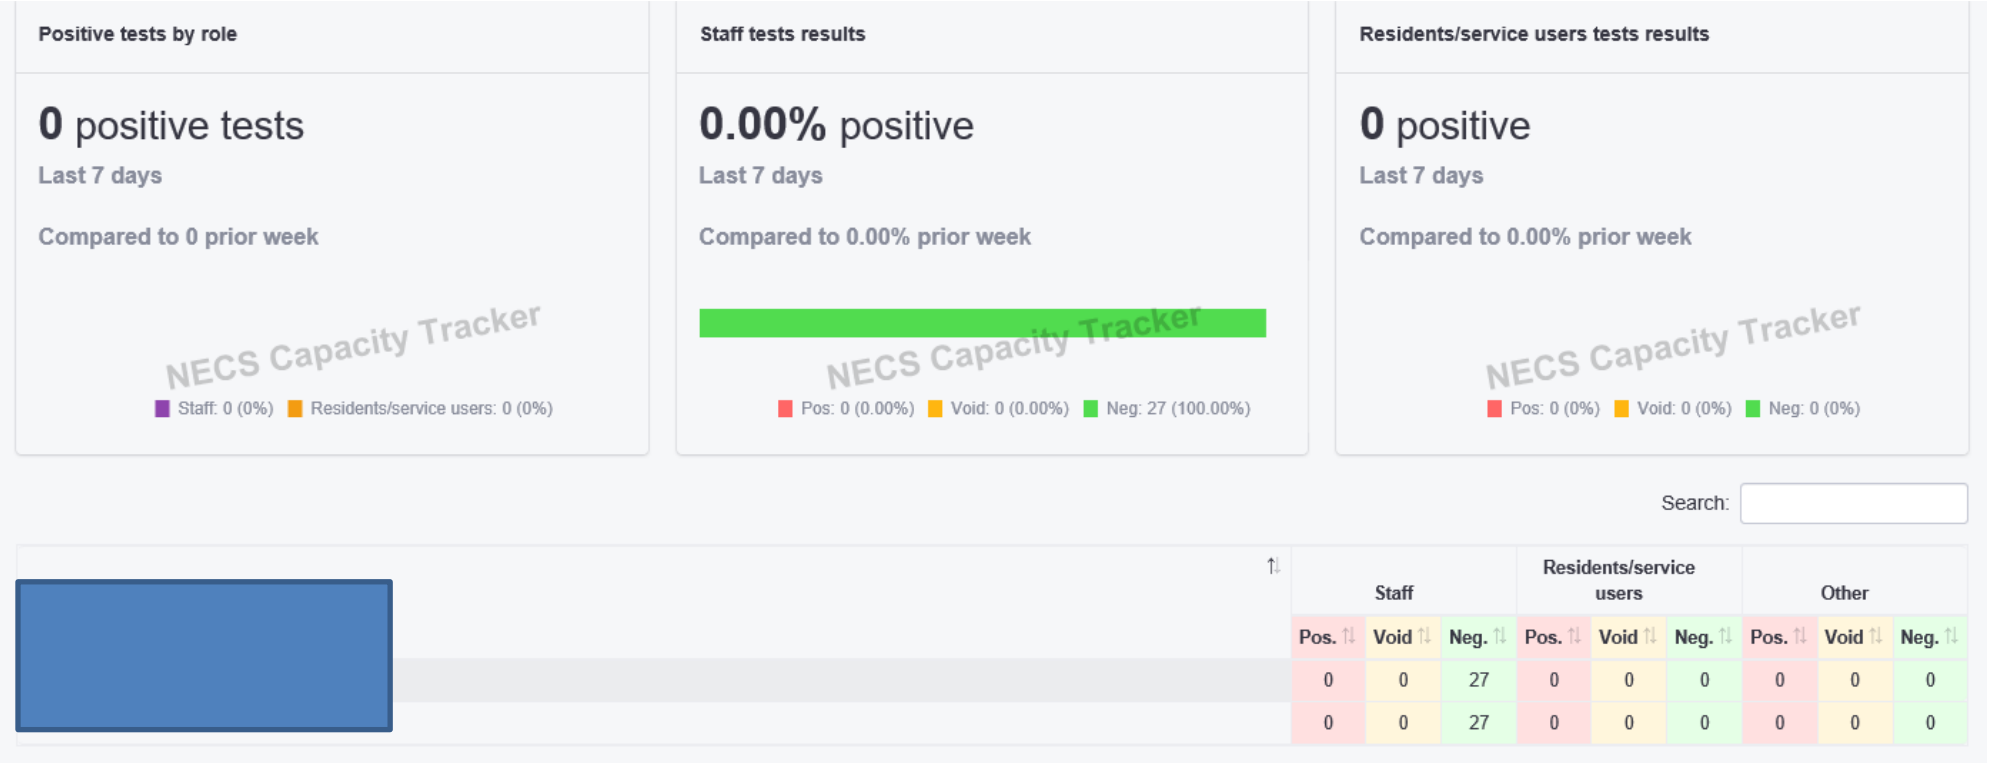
Positive tests by role

**0** positive tests

Last 7 days

Compared to 0 prior week

NECS Capacity Tracker

Staff: 0 (0%) Residents/service users: 0 (0%)

Staff tests results

**0.00%** positive

Last 7 days

Compared to 0.00% prior week

NECS Capacity Tracker

Pos: 0 (0.00%) Void: 0 (0.00%) Neg: 27 (100.00%)

Residents/service users tests results

**0** positive

Last 7 days

Compared to 0.00% prior week

NECS Capacity Tracker

Pos: 0 (0%) Void: 0 (0%) Neg: 0 (0%)

Search:

| | Staff | | | Residents/service users | | | Other | | |
|---|---|---|---|---|---|---|---|---|---|
| | Pos. | Void | Neg. | Pos. | Void | Neg. | Pos. | Void | Neg. |
| | 0 | 0 | 27 | 0 | 0 | 0 | 0 | 0 | 0 |
| | 0 | 0 | 27 | 0 | 0 | 0 | 0 | 0 | 0 |